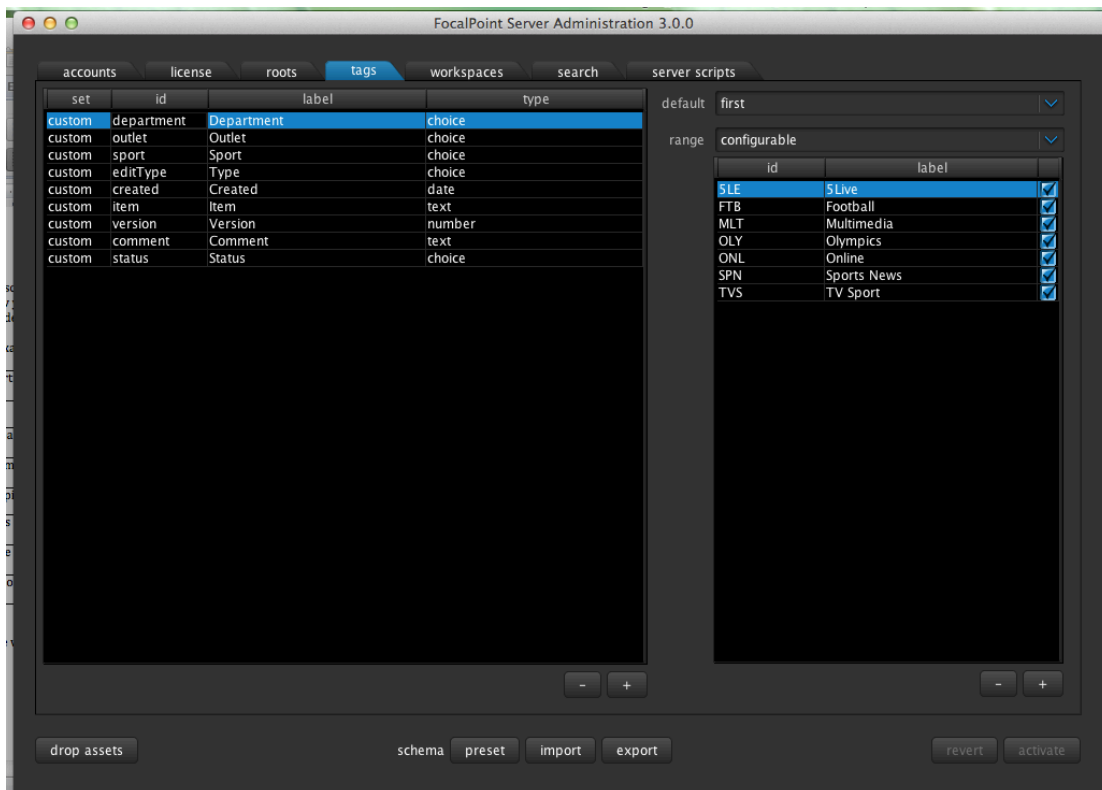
FocalPoint Server Administration 3.0.0

accounts license roots tags workspaces search server scripts

| set | id | label | type |
|---|---|---|---|
| custom | department | Department | choice |
| custom | outlet | Outlet | choice |
| custom | sport | Sport | choice |
| custom | editType | Type | choice |
| custom | created | Created | date |
| custom | item | Item | text |
| custom | version | Version | number |
| custom | comment | Comment | text |
| custom | status | Status | choice |

default first

range configurable

| id | label |
|---|---|
| 5LE | 5Live |
| FTB | Football |
| MLT | Multimedia |
| OLY | Olympics |
| ONL | Online |
| SPN | Sports News |
| TVS | TV Sport |

- +

- +

drop assets

schema preset import export

revert activate